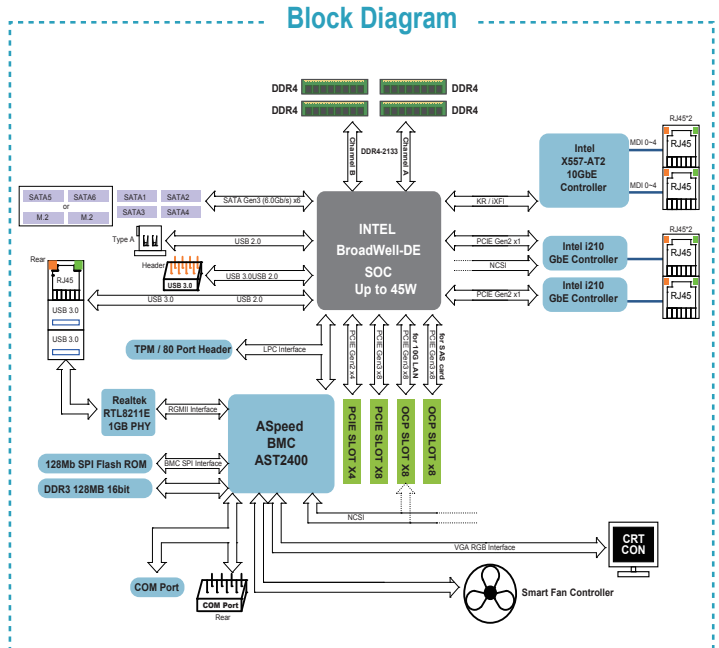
Block Diagram

DDR4
DDR4
DDR4
DDR4

Channel B
DDR4-2133
Channel A

SATA5
SATA6
or
M.2
M.2
SATA1
SATA2
SATA3
SATA4
SATA Gen3 (6.0Gb/s) x6

INTEL
BroadWell-DE
SOC
Up to 45W

KR / iXFI
Intel
X557-AT2
10GbE
Controller
RJ45*2
MDI 0~4
RJ45
MDI 0~4
RJ45

Type A
USB 2.0
Header
USB 3.0
USB 3.0USB 2.0
Rear
RJ45
USB 3.0
USB 3.0
USB 3.0
USB 2.0

PCIE Gen2 x1
NCSI
PCIE Gen2 x1
Intel i210
GbE Controller
Intel i210
GbE Controller
RJ45*2
RJ45
RJ45

TPM / 80 Port Header
LPC Interface
PCIE Gen2 x4
PCIE Gen3 x8
for 10G LAN
PCIE Gen3 x8
for SAS card
PCIE Gen3 x8

Realtek
RTL8211E
1GB PHY
RGMII Interface
ASpeed
BMC
AST2400
PCIE SLOT X4
PCIE SLOT X8
OCP SLOT X8
OCP SLOT x8

128Mb SPI Flash ROM
BMC SPI Interface
DDR3 128MB 16bit

NCSI
VGA RGB Interface
CRT
CON

COM Port
COM Port
Rear
Smart Fan Controller